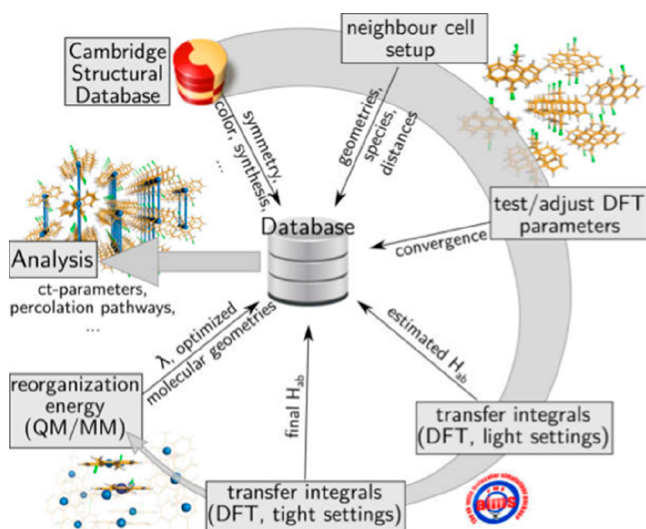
Cambridge Structural Database

neighbour cell setup

symmetry, color, synthesis, ...

geometries, species, distances

Database

test/adjust DFT parameters

convergence

Analysis

ct-parameters, percolation pathways, ...

λ, optimized molecular geometries

estimated $H_{ab}$

reorganization energy (QM/MM)

final $H_{ab}$

transfer integrals (DFT, light settings)

transfer integrals (DFT, tight settings)